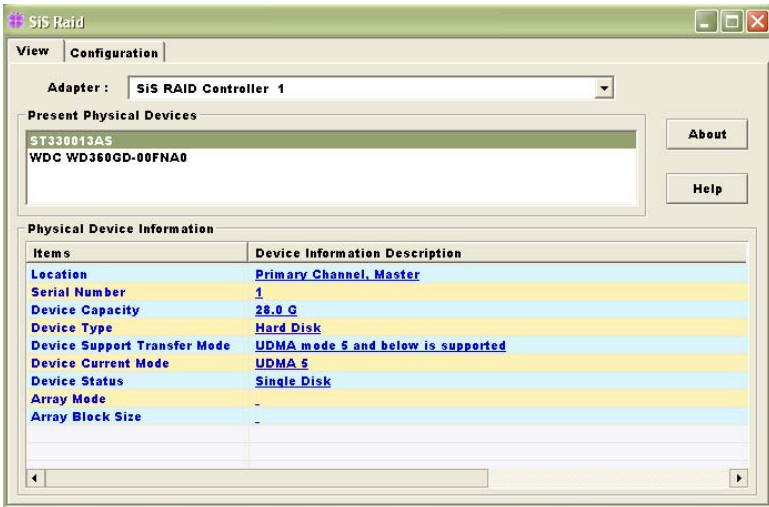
SiS Raid

View | Configuration

Adapter : SiS RAID Controller 1

Present Physical Devices

ST330013AS
WDC WD360GD-00FNA0

About

Help

Physical Device Information

| Items | Device Information Description |
|---|---|
| Location | Primary Channel, Master |
| Serial Number | 1 |
| Device Capacity | 28.0 G |
| Device Type | Hard Disk |
| Device Support Transfer Mode | UDMA mode 5 and below is supported |
| Device Current Mode | UDMA 5 |
| Device Status | Single Disk |
| Array Mode | - |
| Array Block Size | - |